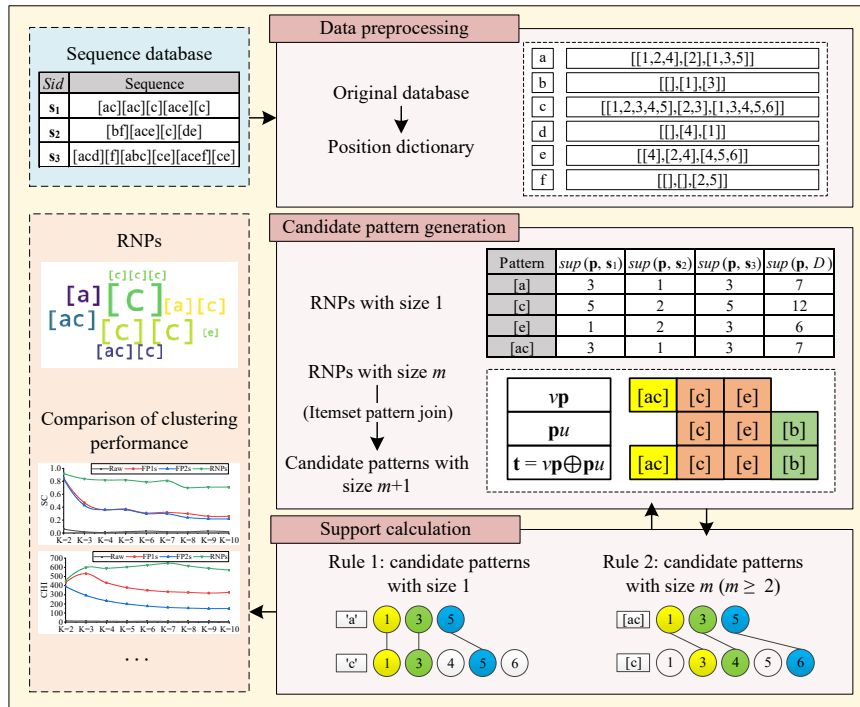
Sequence database

| Sid | Sequence |
|---|---|
| $s_1$ | [ac][ac][c][ace][c] |
| $s_2$ | [bf][ace][c][de] |
| $s_3$ | [acd][f][abc][ce][acef][ce] |

Data preprocessing

Original database

Position dictionary

| | |
|---|---|
| a | [[1,2,4],[2],[1,3,5]] |
| b | [[],[1],[3]] |
| c | [[1,2,3,4,5],[2,3],[1,3,4,5,6]] |
| d | [[],[4],[1]] |
| e | [[4],[2,4],[4,5,6]] |
| f | [[],[],[2,5]] |

RNPs

[c][c][c] [a] [c] [a][c] [ac] [c][c] [e] [ac][c]

Comparison of clustering performance

Raw FP1s FP2s RNPs

SC

1.0 0.8 0.6 0.4 0.2 0.0

K=2 K=3 K=4 K=5 K=6 K=7 K=8 K=9 K=10

Raw FP1s FP2s RNPs

CHI

700 600 500 400 300 200 100

K=2 K=3 K=4 K=5 K=6 K=7 K=8 K=9 K=10

. . .

Candidate pattern generation

RNPs with size 1

| Pattern | $sup(\mathbf{p}, \mathbf{s}_1)$ | $sup(\mathbf{p}, \mathbf{s}_2)$ | $sup(\mathbf{p}, \mathbf{s}_3)$ | $sup(\mathbf{p}, D)$ |
|---|---|---|---|---|
| [a] | 3 | 1 | 3 | 7 |
| [c] | 5 | 2 | 5 | 12 |
| [e] | 1 | 2 | 3 | 6 |
| [ac] | 3 | 1 | 3 | 7 |

RNPs with size $m$

(Itemset pattern join)

Candidate patterns with size $m$+1

$v\mathbf{p}$ [ac] [c] [e]

$\mathbf{p}u$ [c] [e] [b]

$\mathbf{t} = v\mathbf{p}\oplus\mathbf{p}u$ [ac] [c] [e] [b]

Support calculation

Rule 1: candidate patterns with size 1

'a' 1 3 5

'c' 1 3 4 5 6

Rule 2: candidate patterns with size $m$ ($m \geq 2$)

[ac] 1 3 5

[c] 1 3 4 5 6